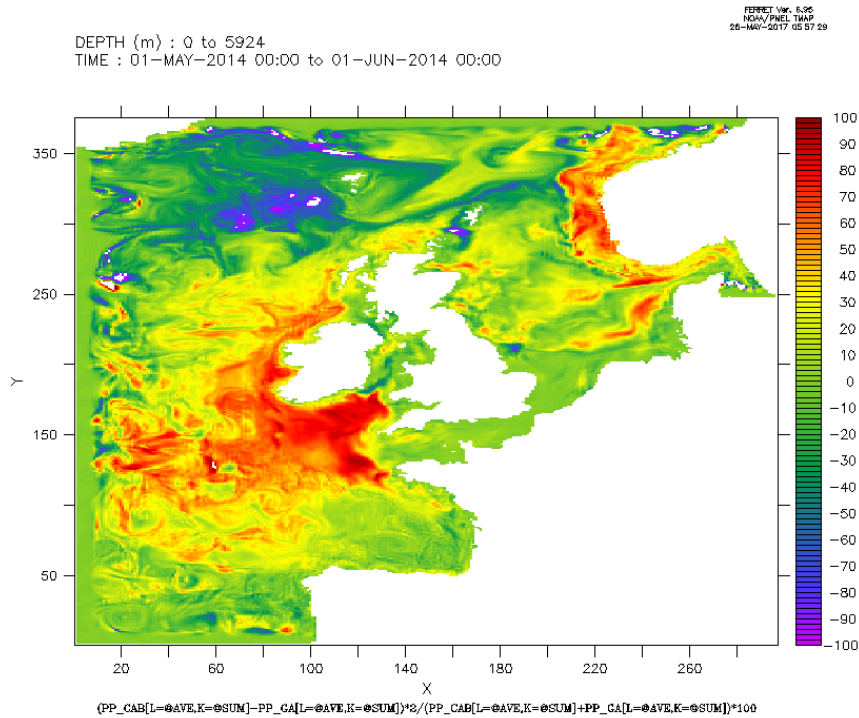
FERRET Ver. 6.96
NOAA/PMEL TMAP
26-MAY-2017 05 57 29

DEPTH (m) : 0 to 5924
TIME : 01-MAY-2014 00:00 to 01-JUN-2014 00:00

350
300
250
200
150
100
50
Y

20 60 100 140 180 220 260
X

100
90
80
70
60
50
40
30
20
10
0
-10
-20
-30
-40
-50
-60
-70
-80
-90
-100

(PP_CAB[L=@AVE,K=@SUM]-PP_CA[L=@AVE,K=@SUM])*2/(PP_CAB[L=@AVE,K=@SUM]+PP_CA[L=@AVE,K=@SUM])*100